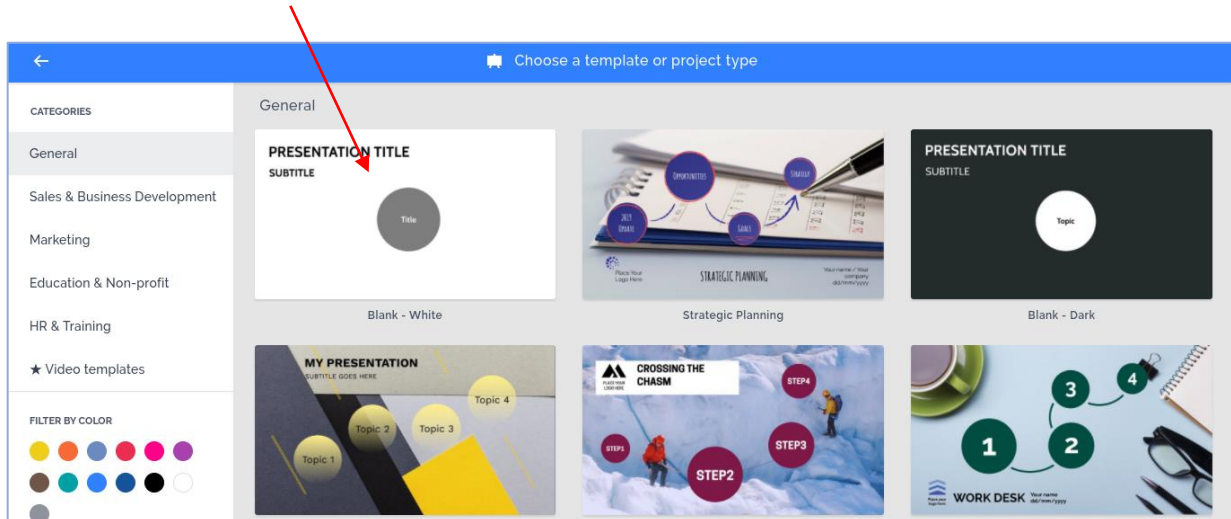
Choose a template or project type

CATEGORIES

General

Sales & Business Development

Marketing

Education & Non-profit

HR & Training

★ Video templates

FILTER BY COLOR

General

PRESENTATION TITLE
SUBTITLE
Title

Blank - White

OPPORTUNITIES
STRATEGY
2019 UPDATE
GOALS
Place Your Logo Here
STRATEGIC PLANNING
Your name / Your company dd/mm/yyyy

Strategic Planning

PRESENTATION TITLE
SUBTITLE
Topic

Blank - Dark

MY PRESENTATION
SUBTITLE GOES HERE
Topic 1
Topic 2
Topic 3
Topic 4

PLACE YOUR LOGO HERE
CROSSING THE CHASM
STEP4
STEP1
STEP3
STEP2

1
2
3
4
Place your logo here
WORK DESK
Your name dd/mm/yyyy